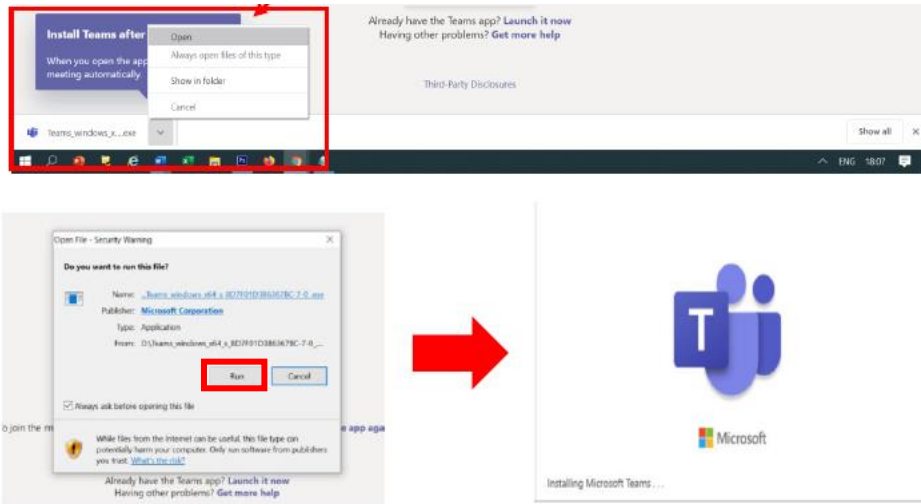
Install Teams after

When you open the app meeting automatically.

Open

Always open files of this type

Show in folder

Cancel

Already have the Teams app? Launch it now

Having other problems? Get more help

Third-Party Disclosures

Teams_windows_x...exe

Show all

ENG 18:07

Open File - Security Warning

Do you want to run this file?

Name: ...Teams_windows_x64_s_8D7F01D3B63678C-7-0_.exe

Publisher: Microsoft Corporation

Type: Application

From: D:\Teams_windows_x64_s_8D7F01D3B63678C-7-0_...

Run

Cancel

Always ask before opening this file

While files from the Internet can be useful, this file type can potentially harm your computer. Only run software from publishers you trust. What's the risk?

o join the m

e app aga

Already have the Teams app? Launch it now

Having other problems? Get more help

Microsoft

Installing Microsoft Teams . . .